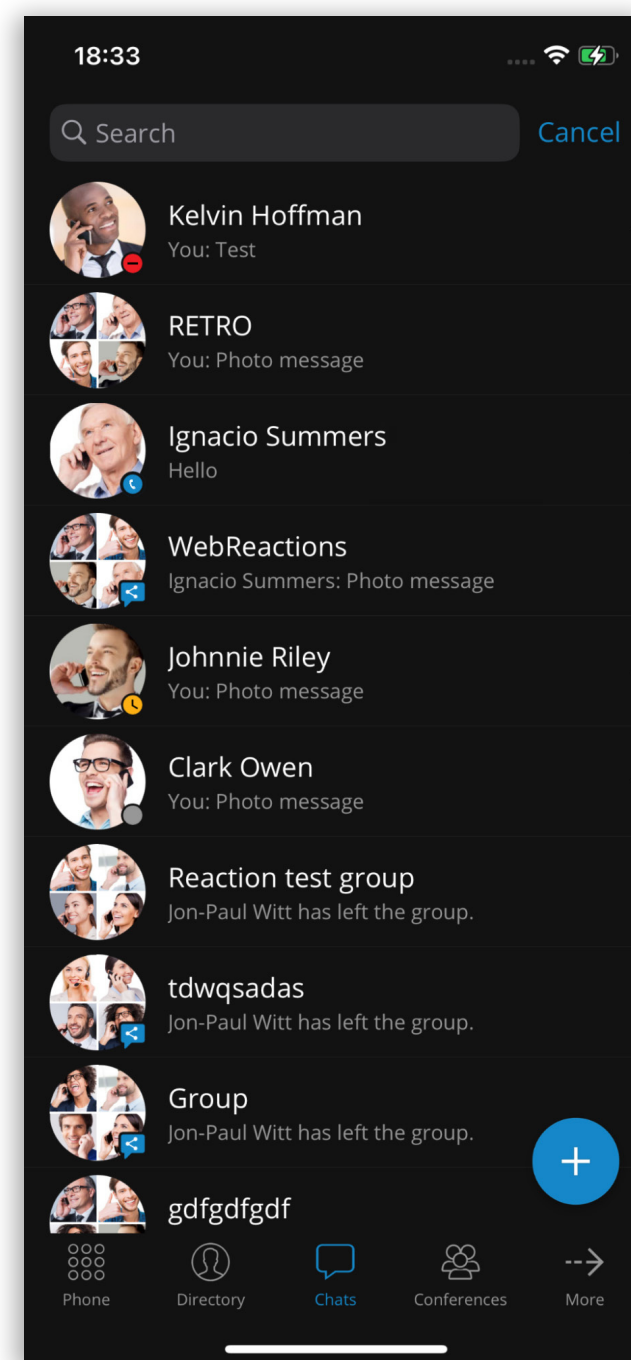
18:33

Search

Cancel

Kelvin Hoffman
You: Test

RETRO
You: Photo message

Ignacio Summers
Hello

WebReactions
Ignacio Summers: Photo message

Johnnie Riley
You: Photo message

Clark Owen
You: Photo message

Reaction test group
Jon-Paul Witt has left the group.

tdwqsadas
Jon-Paul Witt has left the group.

Group
Jon-Paul Witt has left the group.

gdfgdfgdf

+

Phone

Directory

Chats

Conferences

More